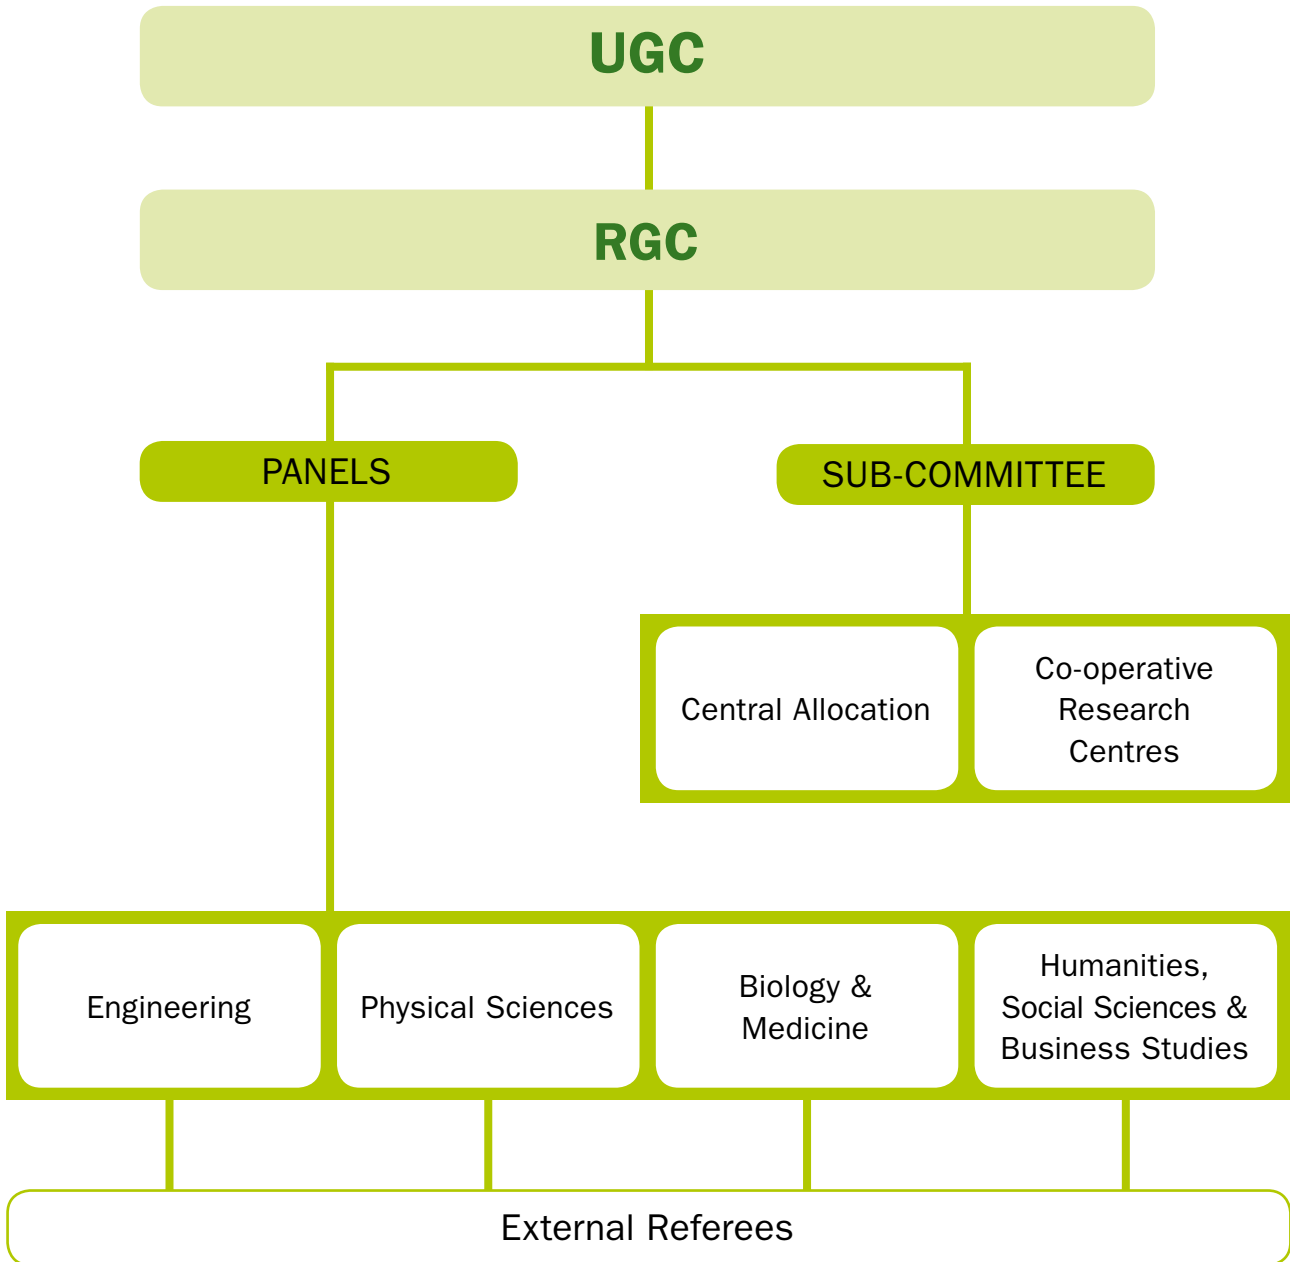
UGC

RGC

PANELS

SUB-COMMITTEE

Central Allocation

Co-operative Research Centres

Engineering

Physical Sciences

Biology & Medicine

Humanities, Social Sciences & Business Studies

External Referees